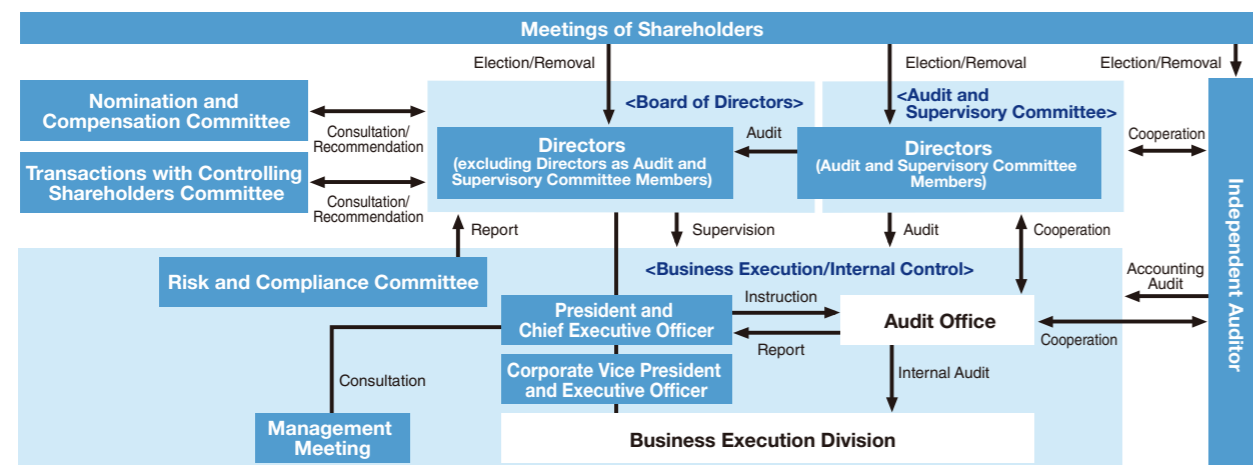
Meetings of Shareholders

Election/Removal

Election/Removal

Election/Removal

Nomination and Compensation Committee

Consultation/ Recommendation

Transactions with Controlling Shareholders Committee

Consultation/ Recommendation

<Board of Directors>

Directors (excluding Directors as Audit and Supervisory Committee Members)

Audit

<Audit and Supervisory Committee>

Directors (Audit and Supervisory Committee Members)

Cooperation

Independent Auditor

Report

Supervision

Audit

Cooperation

Risk and Compliance Committee

<Business Execution/Internal Control>

Accounting Audit

President and Chief Executive Officer

Instruction

Report

Audit Office

Cooperation

Consultation

Corporate Vice President and Executive Officer

Internal Audit

Management Meeting

Business Execution Division